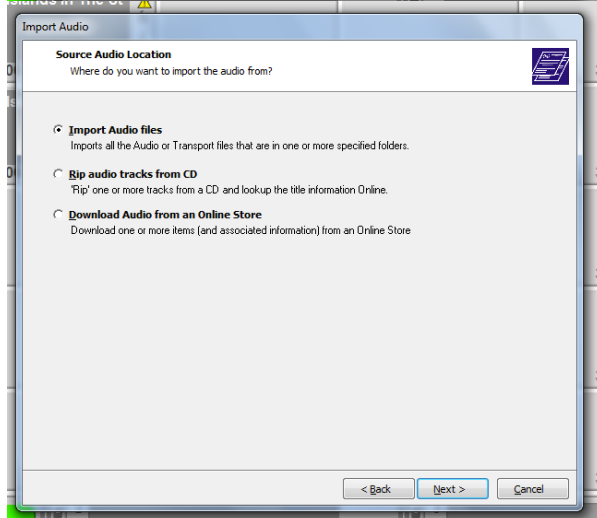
Import Audio

Source Audio Location
Where do you want to import the audio from?

Import Audio files
Imports all the Audio or Transport files that are in one or more specified folders.

Rip audio tracks from CD
'Rip' one or more tracks from a CD and lookup the title information Online.

Download Audio from an Online Store
Download one or more items (and associated information) from an Online Store

< Back
Next >
Cancel